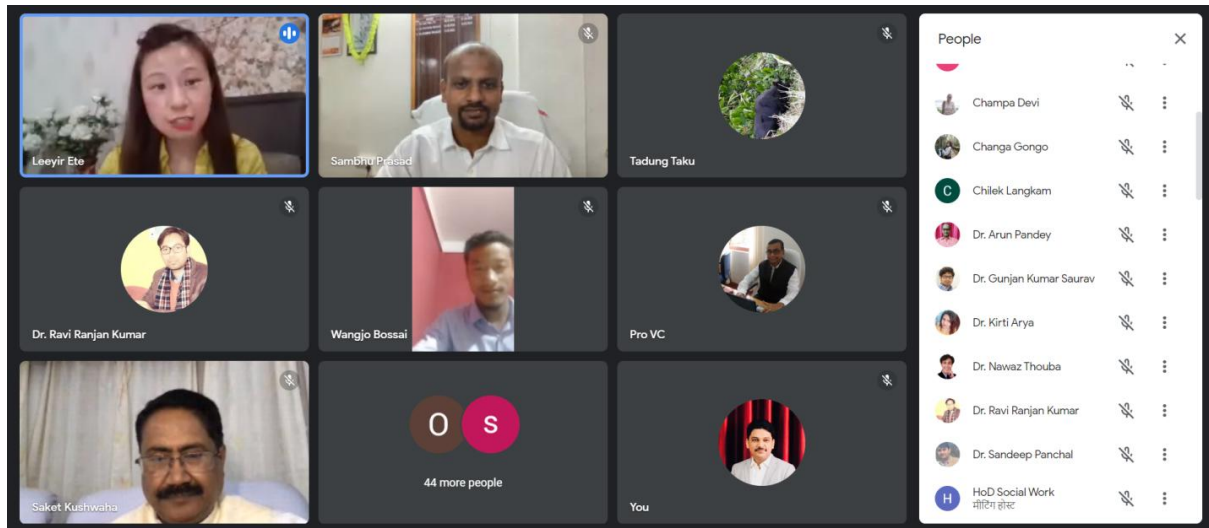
Leeyir Ete

Sambhu Prasad

Tadung Taku

Dr. Ravi Ranjan Kumar

Wangjo Bossai

Pro VC

Saket Kushwaha

O S

44 more people

You

People

Champa Devi

Changa Gongo

C Chilek Langkam

Dr. Arun Pandey

Dr. Gunjan Kumar Saurav

Dr. Kirti Arya

Dr. Nawaz Thouba

Dr. Ravi Ranjan Kumar

Dr. Sandeep Panchal

H HoD Social Work
मीटिंग होस्ट